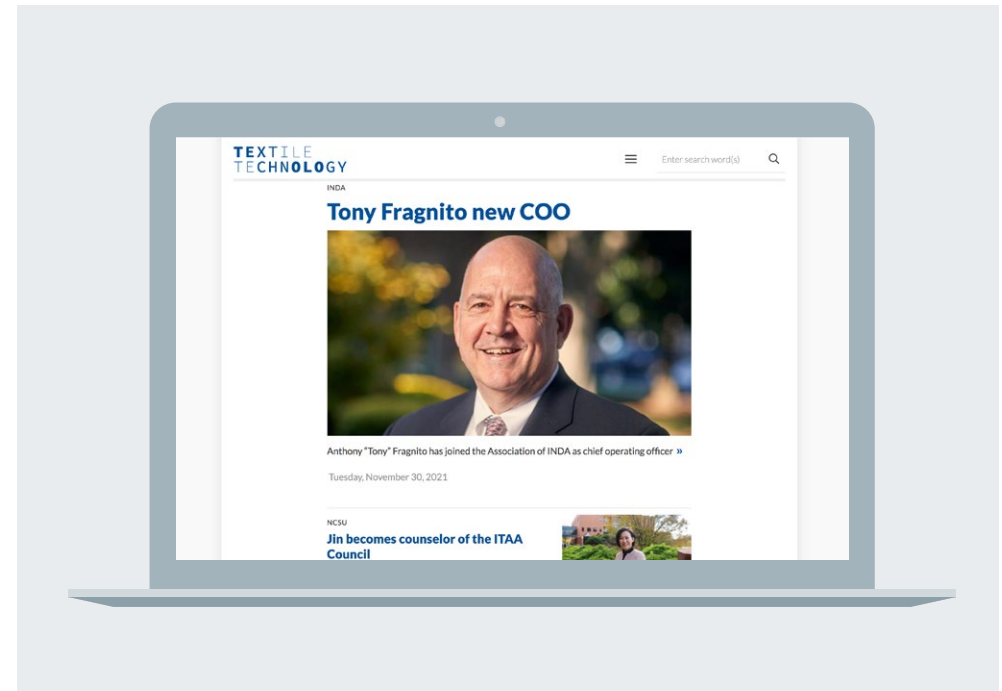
TEXTILE TECHNOLOGY

Enter search word(s)

INDA

Tony Fragnito new COO

Anthony "Tony" Fragnito has joined the Association of INDA as chief operating officer »

Tuesday, November 30, 2021

NCSU

Jin becomes counselor of the ITAA Council